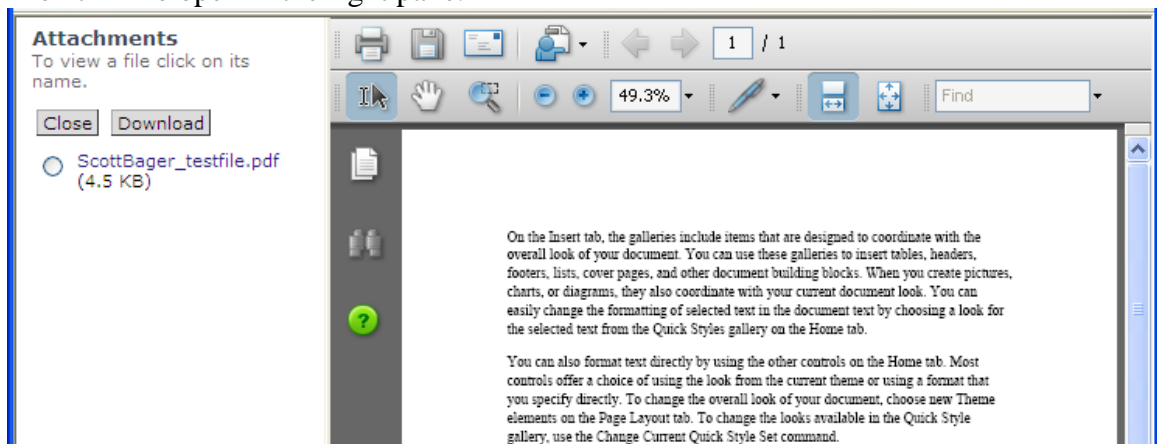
Attachments
To view a file click on its name.

Close Download

ScottBager_testfile.pdf (4.5 KB)

1 / 1

49.3%

Find

On the Insert tab, the galleries include items that are designed to coordinate with the overall look of your document. You can use these galleries to insert tables, headers, footers, lists, cover pages, and other document building blocks. When you create pictures, charts, or diagrams, they also coordinate with your current document look. You can easily change the formatting of selected text in the document text by choosing a look for the selected text from the Quick Styles gallery on the Home tab.

You can also format text directly by using the other controls on the Home tab. Most controls offer a choice of using the look from the current theme or using a format that you specify directly. To change the overall look of your document, choose new Theme elements on the Page Layout tab. To change the looks available in the Quick Style gallery, use the Change Current Quick Style Set command.